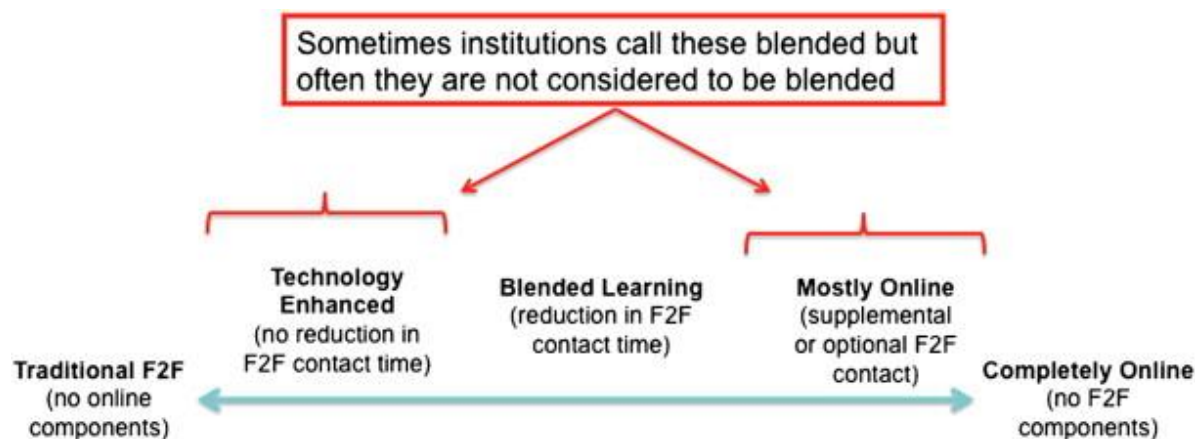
Sometimes institutions call these blended but often they are not considered to be blended

Technology Enhanced
(no reduction in F2F contact time)

Blended Learning
(reduction in F2F contact time)

Mostly Online
(supplemental or optional F2F contact)

Traditional F2F
(no online components)

Completely Online
(no F2F components)